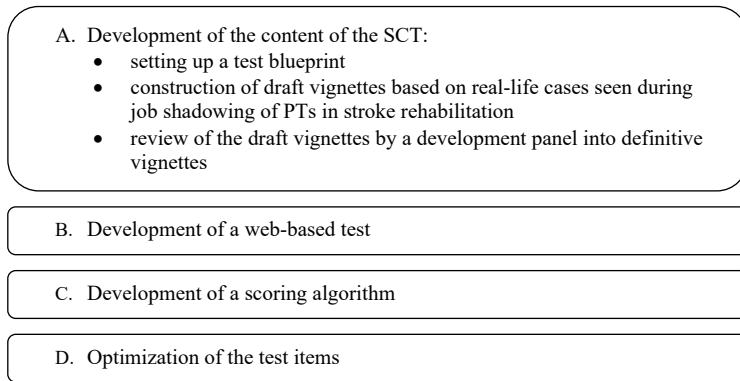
A. Development of the content of the SCT:

- setting up a test blueprint
- construction of draft vignettes based on real-life cases seen during job shadowing of PTs in stroke rehabilitation
- review of the draft vignettes by a development panel into definitive vignettes

B. Development of a web-based test

C. Development of a scoring algorithm

D. Optimization of the test items